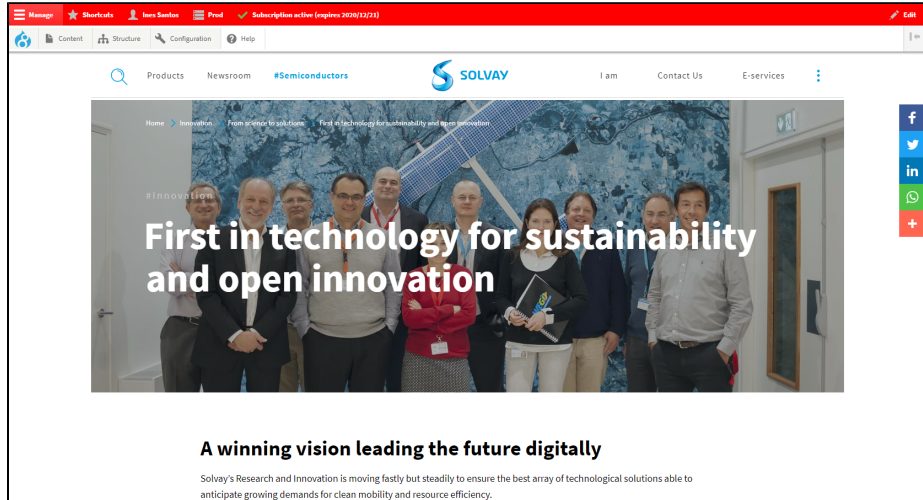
Manage Shortcuts Ines Santos Prod Subscription active (expires 2020/12/21) Edit

Content Structure Configuration Help

Products Newsroom #Semiconductors

SOLVAY

I am Contact Us E-services

Home > Innovation > From science to solutions > First in technology for sustainability and open innovation

#Innovation

First in technology for sustainability and open innovation

A winning vision leading the future digitally

Solvay's Research and Innovation is moving fastly but steadily to ensure the best array of technological solutions able to anticipate growing demands for clean mobility and resource efficiency.